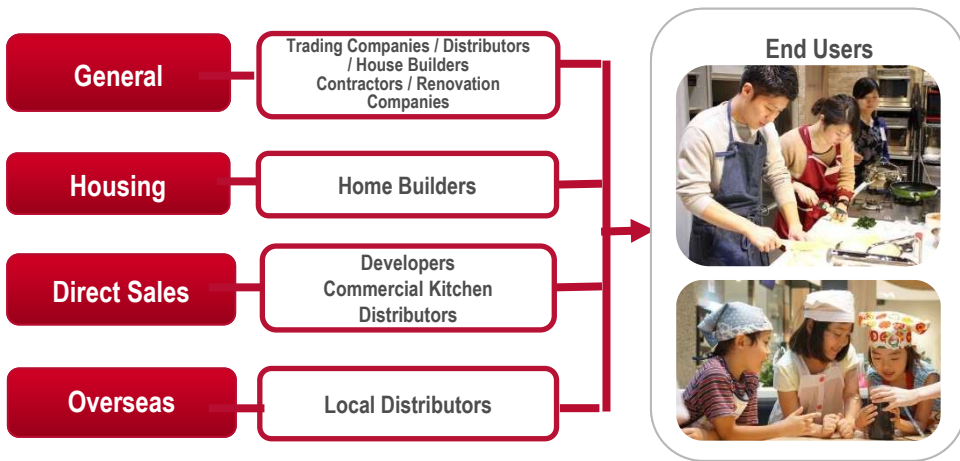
General

Trading Companies / Distributors / House Builders Contractors / Renovation Companies

Housing

Home Builders

Direct Sales

Developers Commercial Kitchen Distributors

Overseas

Local Distributors

End Users